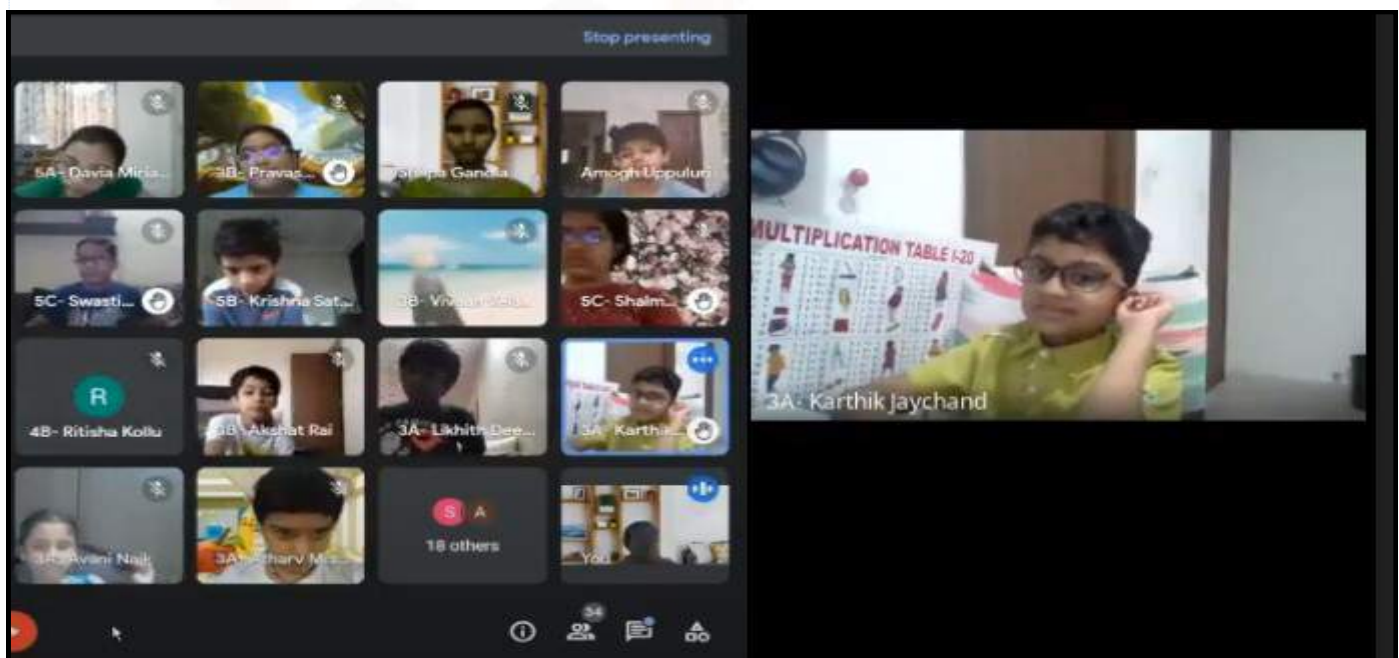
Stop presenting

5A- Davia Miria...

4B- Pravas...

Shilpa Gandla

Amogh Uppuluri

5C- Swasti...

5B- Krishna Sat...

3B- Vi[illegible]

5C- Shalm...

R

4B- Ritisha Kollu

3B- Akshat Rai

3A- Likhith Dee...

3A- Karthi...

3A- Avani Naik

3A- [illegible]tharv M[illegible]

S A

18 others

You

34

MULTIPLICATION TABLE 1-20

3A- Karthik Jaychand